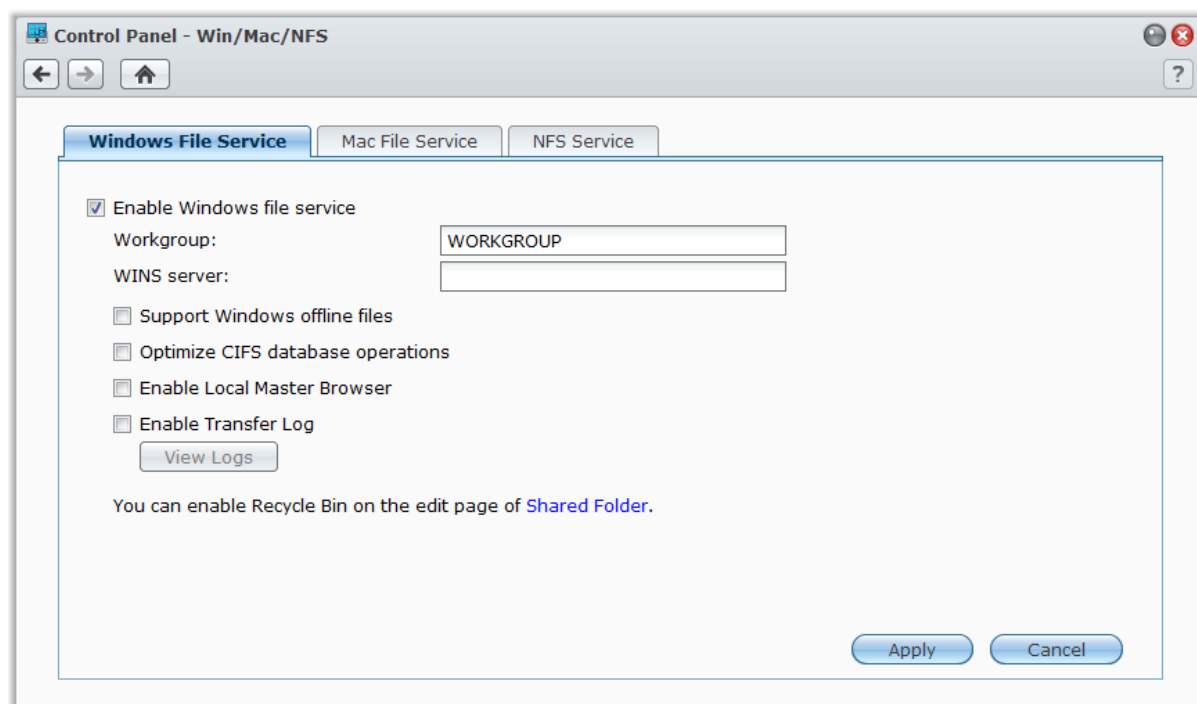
Control Panel - Win/Mac/NFS

?

Windows File Service | Mac File Service | NFS Service

Enable Windows file service

Workgroup: WORKGROUP

WINS server:

Support Windows offline files

Optimize CIFS database operations

Enable Local Master Browser

Enable Transfer Log

View Logs

You can enable Recycle Bin on the edit page of Shared Folder.

Apply

Cancel